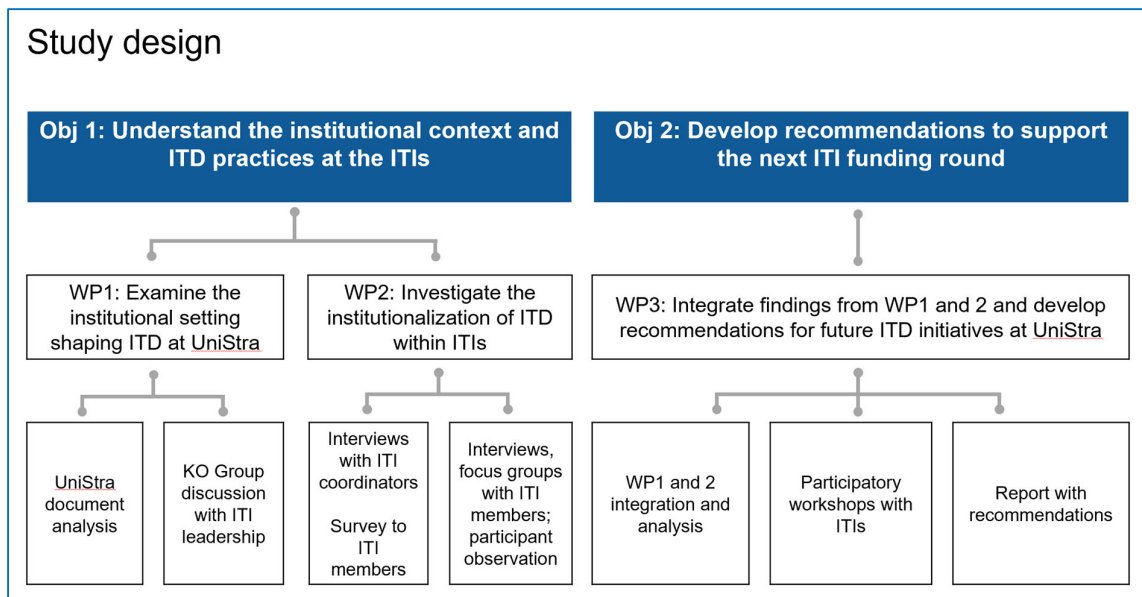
Study design

Obj 1: Understand the institutional context and ITD practices at the ITIs

Obj 2: Develop recommendations to support the next ITI funding round

WP1: Examine the institutional setting shaping ITD at UniStra

WP2: Investigate the institutionalization of ITD within ITIs

WP3: Integrate findings from WP1 and 2 and develop recommendations for future ITD initiatives at UniStra

UniStra document analysis

KO Group discussion with ITI leadership

Interviews with ITI coordinators

Survey to ITI members

Interviews, focus groups with ITI members; participant observation

WP1 and 2 integration and analysis

Participatory workshops with ITIs

Report with recommendations